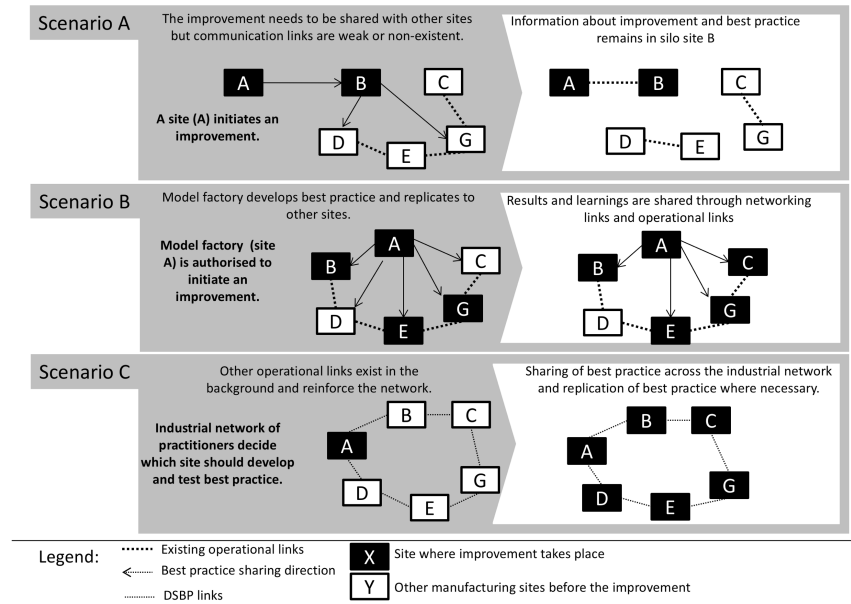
Scenario A

The improvement needs to be shared with other sites but communication links are weak or non-existent.

A site (A) initiates an improvement.

A B C D E G

Information about improvement and best practice remains in silo site B

A B C D E G

Scenario B

Model factory develops best practice and replicates to other sites.

Model factory (site A) is authorised to initiate an improvement.

A B C D E G

Results and learnings are shared through networking links and operational links

A B C D E G

Scenario C

Other operational links exist in the background and reinforce the network.

Industrial network of practitioners decide which site should develop and test best practice.

A B C D E G

Sharing of best practice across the industrial network and replication of best practice where necessary.

A B C D E G

Legend:
Existing operational links
Best practice sharing direction
DSBP links
X Site where improvement takes place
Y Other manufacturing sites before the improvement